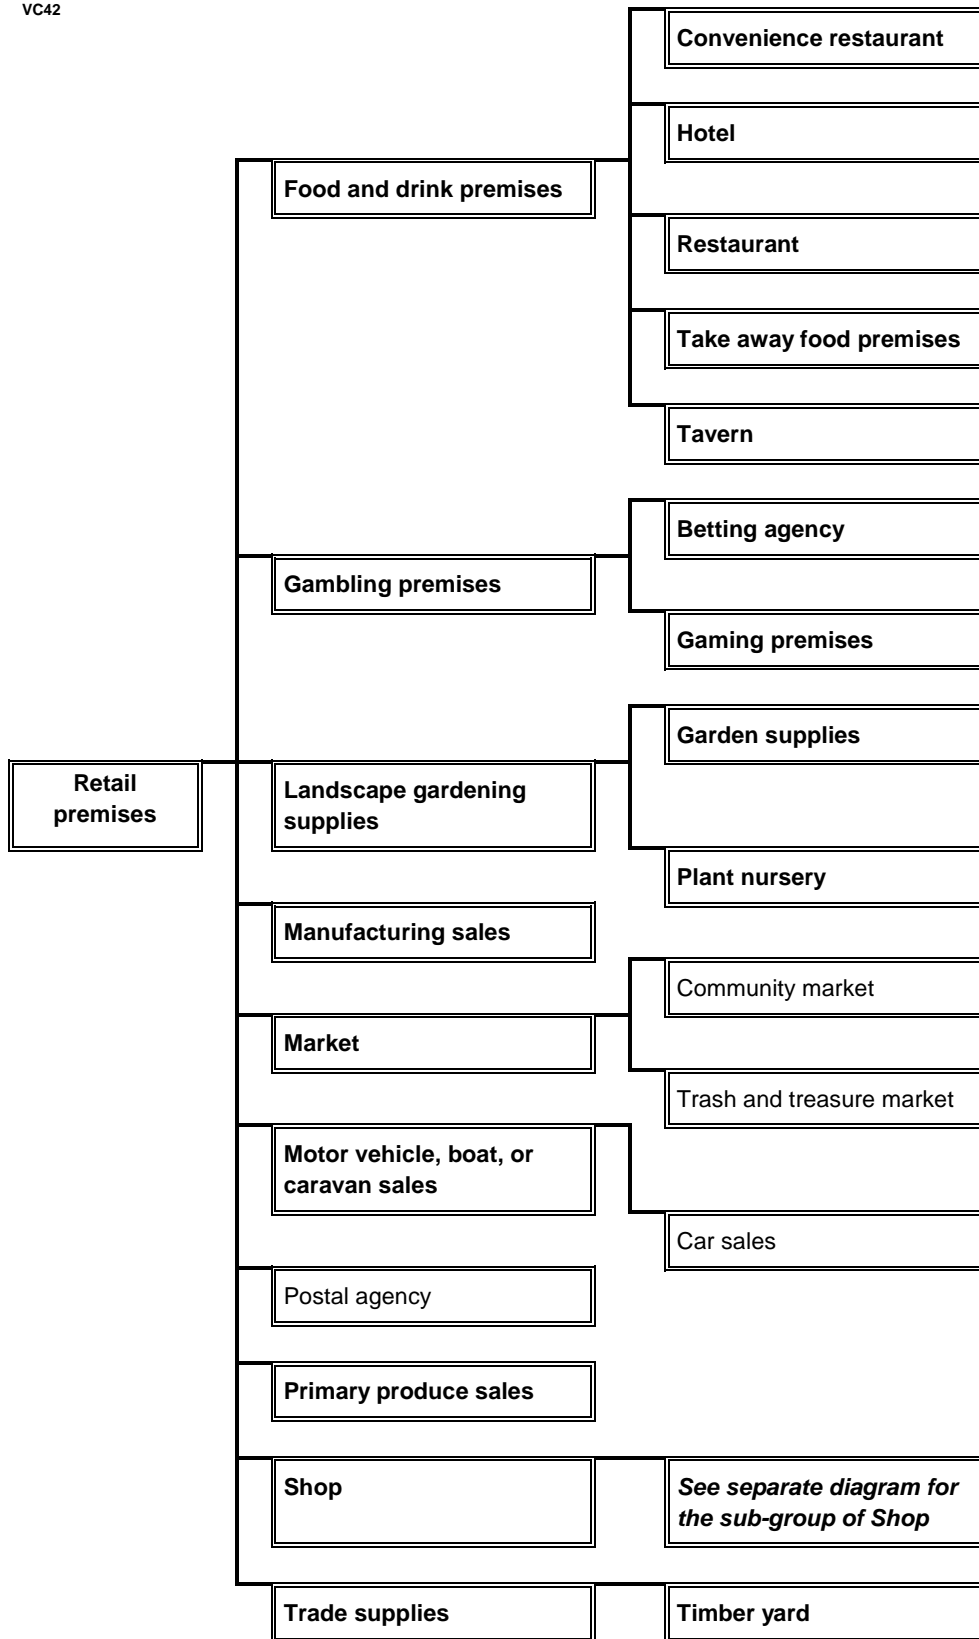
VC42

Retail premises

Food and drink premises

Convenience restaurant

Hotel

Restaurant

Take away food premises

Tavern

Gambling premises

Betting agency

Gaming premises

Landscape gardening supplies

Garden supplies

Plant nursery

Manufacturing sales

Market

Community market

Trash and treasure market

Motor vehicle, boat, or caravan sales

Car sales

Postal agency

Primary produce sales

Shop

*See separate diagram for the sub-group of Shop*

Trade supplies

Timber yard